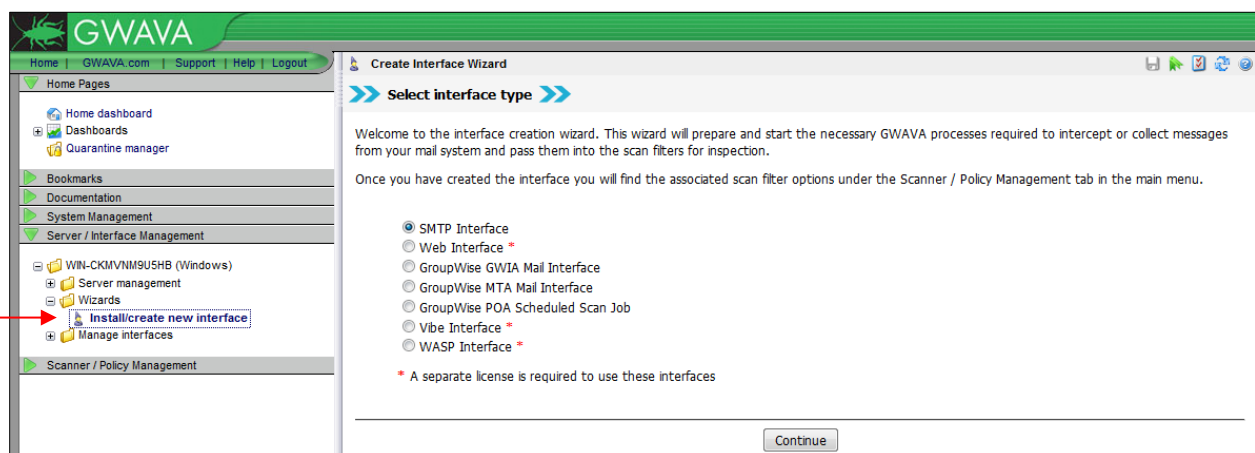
GWAVA

Home | GWAVA.com | Support | Help | Logout

Home Pages

Home dashboard
Dashboards
Quarantine manager

Bookmarks
Documentation
System Management
Server / Interface Management

WIN-CKMVNM9U5HB (Windows)
Server management
Wizards
Install/create new interface
Manage interfaces

Scanner / Policy Management

Create Interface Wizard

Select interface type

Welcome to the interface creation wizard. This wizard will prepare and start the necessary GWAVA processes required to intercept or collect messages from your mail system and pass them into the scan filters for inspection.

Once you have created the interface you will find the associated scan filter options under the Scanner / Policy Management tab in the main menu.

SMTP Interface
Web Interface *
GroupWise GWIA Mail Interface
GroupWise MTA Mail Interface
GroupWise POA Scheduled Scan Job
Vibe Interface *
WASP Interface *

* A separate license is required to use these interfaces

Continue